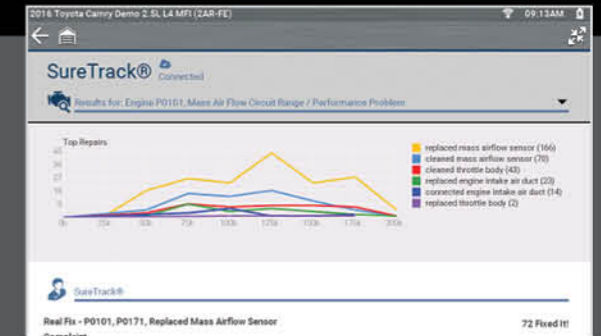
2016 Toyota Camry Demo 2.5L L4 MFI (2AR-FE)

09:13AM

SureTrack®

Connected

Results for: Engine P0101, Mass Air Flow Circuit Range / Performance Problem

Top Repairs

45
36
27
18
9
0

0k 25k 50k 75k 100k 125k 150k 175k 200k

replaced mass airflow sensor (166)
cleaned mass airflow sensor (70)
cleaned throttle body (43)
replaced engine intake air duct (23)
connected engine intake air duct (14)
replaced throttle body (2)

SureTrack®

Real Fix - P0101, P0171, Replaced Mass Airflow Sensor

72 Fixed It!

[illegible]